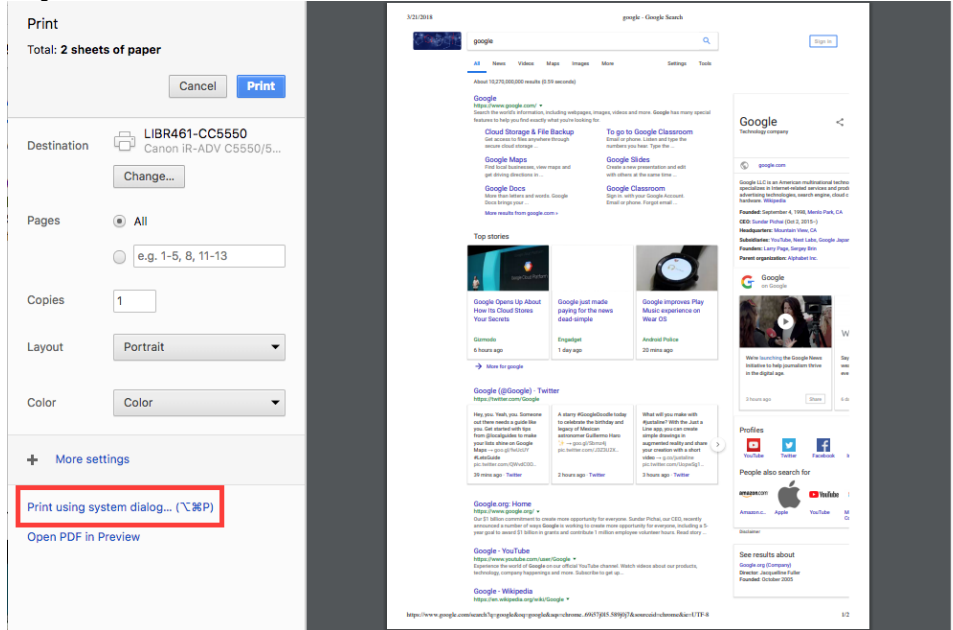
Print

Total: 2 sheets of paper

Cancel Print

Destination LIBR461-CC5550 Canon iR-ADV C5550/5...

Change...

Pages All

e.g. 1-5, 8, 11-13

Copies 1

Layout Portrait

Color Color

More settings

Print using system dialog... (⌥⌘P)

Open PDF in Preview

3/21/2018 google - Google Search

google

Sign in

All News Videos Maps Images More Settings Tools

About 10,270,000,000 results (0.59 seconds)

Google
https://www.google.com/
Search the world's information, including webpages, images, videos and more. Google has many special features to help you find exactly what you're looking for.

Cloud Storage & File Backup
Get access to files anywhere through secure cloud storage ...

To go to Google Classroom
Email or phone. Listen and type the numbers you hear. Type the ...

Google Maps
Find local businesses, view maps and get driving directions in ...

Google Slides
Create a new presentation and edit with others at the same time ...

Google Docs
More than letters and words. Google Docs brings your ...

Google Classroom
Sign in. with your Google Account. Email or phone. Forgot email ...

More results from google.com »

Top stories

Google Opens Up About How Its Cloud Stores Your Secrets
Gizmodo
6 hours ago

Google just made paying for the news dead-simple
Engadget
1 day ago

Google improves Play Music experience on Wear OS
Android Police
20 mins ago

More for google

Google (@Google) · Twitter
https://twitter.com/Google

Hey, you. Yeah, you. Someone out there needs a guide like you. Get started with tips from @localguides to make your lists shine on Google Maps → goo.gl/fwUs0Y #LetsGuide pic.twitter.com/QWvdE0S...
29 min ago · Twitter

A starry #GoogleDoodle today to celebrate the birthday and legacy of Mexican astronomer Guillermo Haro → goo.gl/3bmx4j pic.twitter.com/J3ZSU2K...
2 hours ago · Twitter

What will you make with #justaline? With the Just a Line app, you can create simple drawings in augmented reality and share your creation with a short video → goo.gl/justaline pic.twitter.com/Usyw5g1...
2 hours ago · Twitter

Google.org: Home
https://www.google.org/
Our $1 billion commitment to create more opportunity for everyone. Sundar Pichai, our CEO, recently announced a number of ways Google is working to create more opportunity for everyone, including a 5-year goal to award $1 billion in grants and contribute 1 million employee volunteer hours. Read story ...

Google - YouTube
https://www.youtube.com/user/Google
Experience the world of Google on our official YouTube channel. Watch videos about our products, technology, company happenings and more. Subscribe to get up...

Google - Wikipedia
https://en.wikipedia.org/wiki/Google

Google
Technology company

google.com

Google LLC is an American multinational technol specializes in Internet-related services and prod advertising technologies, search engine, cloud c hardware. Wikipedia

Founded: September 4, 1998, Menlo Park, CA
CEO: Sundar Pichai (Oct 2, 2015–)
Headquarters: Mountain View, CA
Subsidiaries: YouTube, Nest Labs, Google Japan
Founders: Larry Page, Sergey Brin
Parent organization: Alphabet Inc.

Google
on Google

We're launching the Google News Initiative to help journalism thrive in the digital age.
4 hours ago Share

Profiles
YouTube Twitter Facebook

People also search for
Amazon.c... Apple YouTube

Disclaimer

See results about
Google.org (Company)
Director: Jacquelline Fuller
Founded: October 2005

https://www.google.com/search?q=google&oq=google&aqs=chrome..69i57j69i59j0j7&sourceid=chrome&ie=UTF-8 1/2